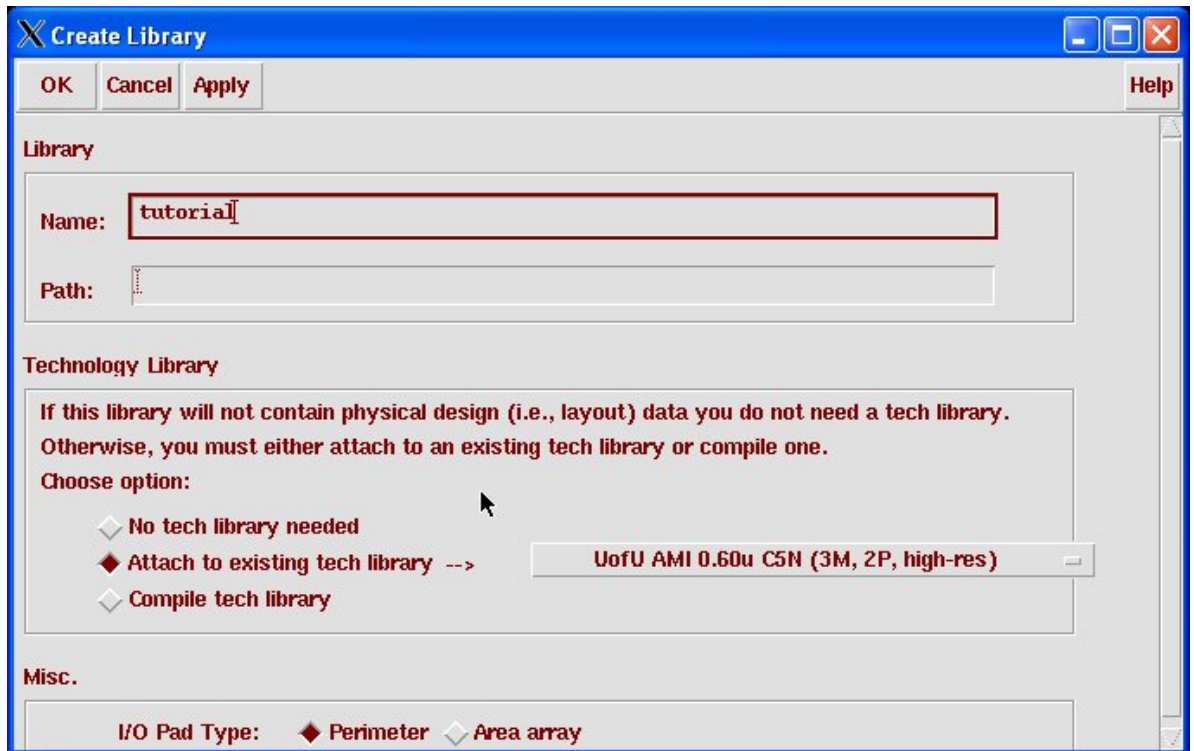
Create Library

OK Cancel Apply Help

Library

Name: tutorial

Path:

Technology Library

If this library will not contain physical design (i.e., layout) data you do not need a tech library. Otherwise, you must either attach to an existing tech library or compile one.

Choose option:

No tech library needed

Attach to existing tech library -->

UofU AMI 0.60u C5N (3M, 2P, high-res)

Compile tech library

Misc.

I/O Pad Type: Perimeter Area array